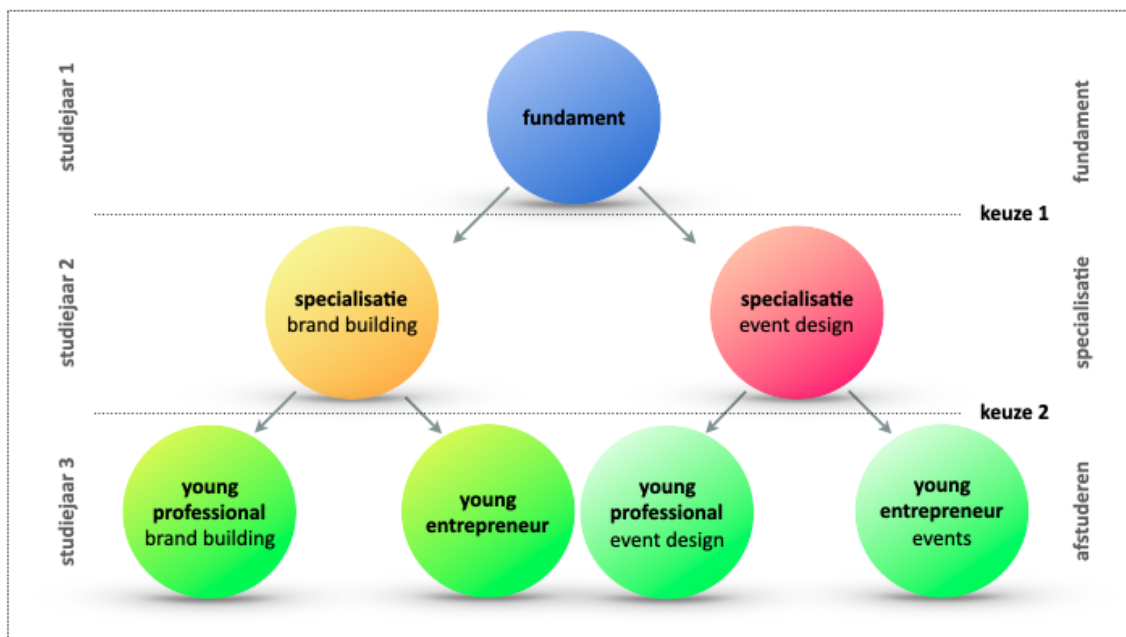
studiejaar 1

fundament

fundament

keuze 1

studiejaar 2

specialisatie
brand building

specialisatie
event design

specialisatie

keuze 2

studiejaar 3

young
professional
brand building

young
entrepreneur

young
professional
event design

young
entrepreneur
events

afstuderen